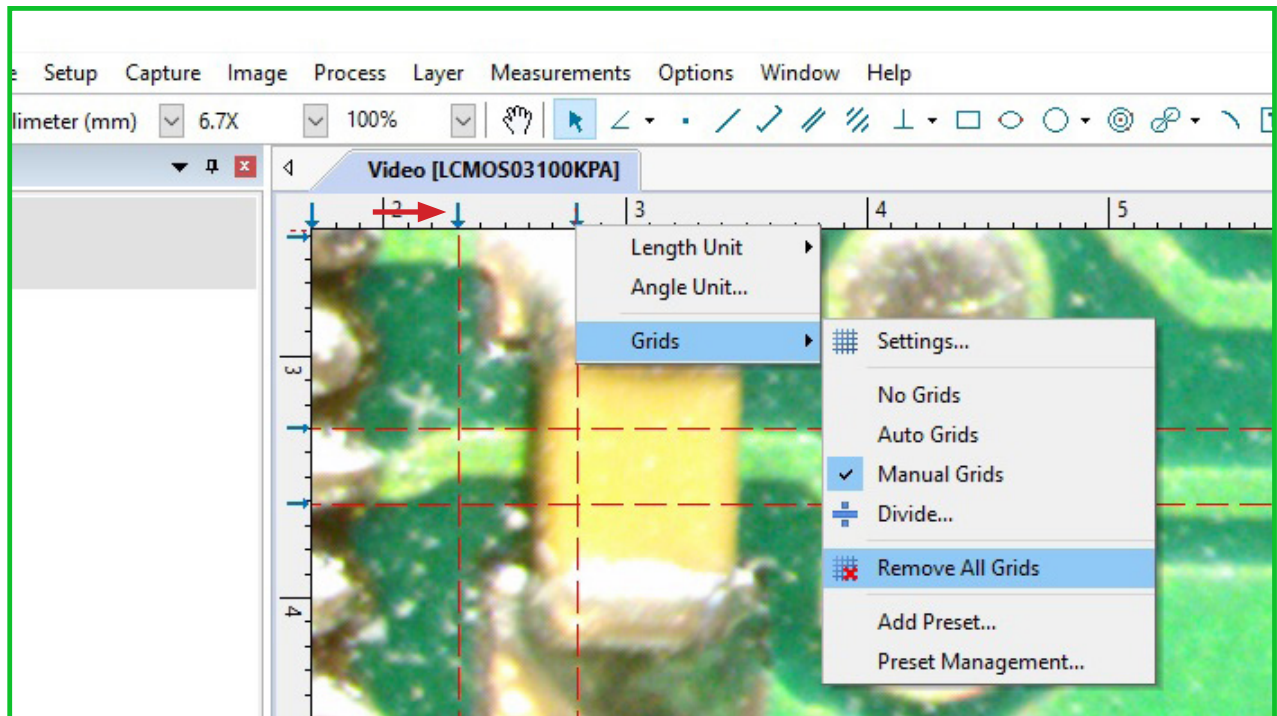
e Setup Capture Image Process Layer Measurements Options Window Help

limeter (mm) 6.7X 100%

Video [LCMOS03100KPA]

2 3 4 5

3

4

Length Unit
Angle Unit...
Grids

Settings...
No Grids
Auto Grids
Manual Grids
Divide...
Remove All Grids
Add Preset...
Preset Management...